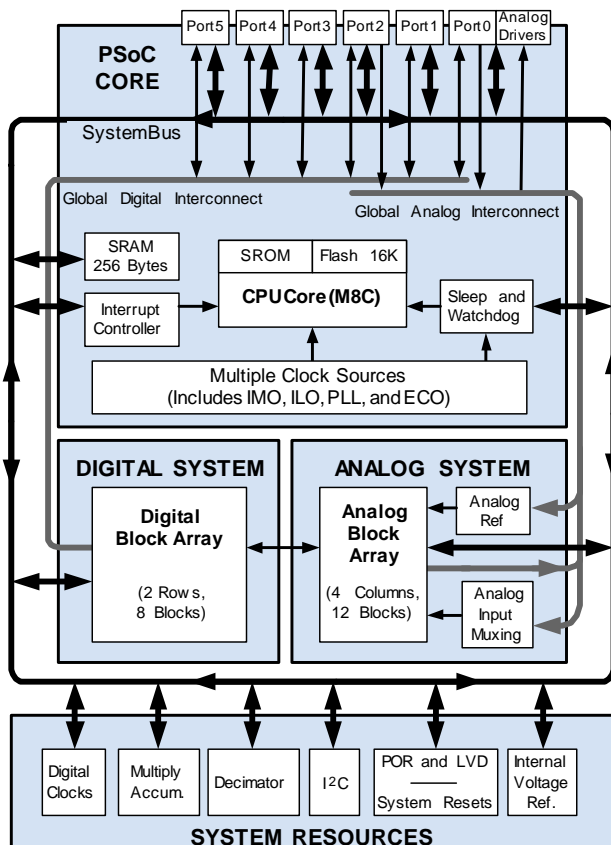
Port5 Port4 Port3 Port2 Port1 Port0 Analog Drivers

PSoC CORE

SystemBus

Global Digital Interconnect

Global Analog Interconnect

SRAM 256 Bytes

SROM

Flash 16K

CPUCore (M8C)

Interrupt Controller

Sleep and Watchdog

Multiple Clock Sources (Includes IMO, ILO, PLL, and ECO)

DIGITAL SYSTEM

Digital Block Array

(2 Rows, 8 Blocks)

ANALOG SYSTEM

Analog Block Array

(4 Columns, 12 Blocks)

Analog Ref

Analog Input Muxing

Digital Clocks

Multiply Accum.

Decimator

I$^2$C

POR and LVD

System Resets

Internal Voltage Ref.

SYSTEM RESOURCES